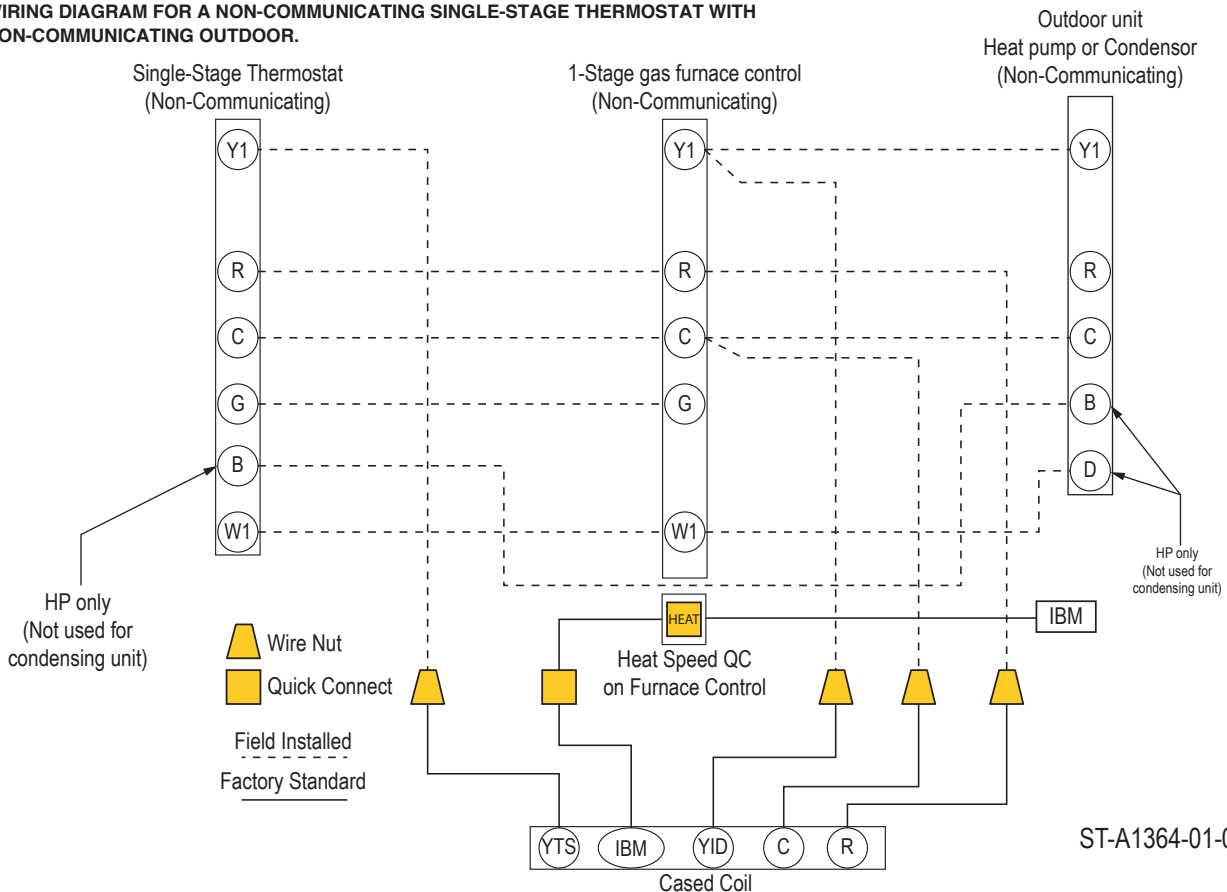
WIRING DIAGRAM FOR A NON-COMMUNICATING SINGLE-STAGE THERMOSTAT WITH NON-COMMUNICATING OUTDOOR.

Single-Stage Thermostat (Non-Communicating)

1-Stage gas furnace control (Non-Communicating)

Outdoor unit Heat pump or Condensor (Non-Communicating)

Y1
R
C
G
B
W1

Y1
R
C
G
W1

Y1
R
C
B
D

HP only (Not used for condensing unit)

HP only (Not used for condensing unit)

HEAT

IBM

Wire Nut

Quick Connect

Heat Speed QC on Furnace Control

Field Installed

Factory Standard

YTS IBM YID C R

Cased Coil

ST-A1364-01-0